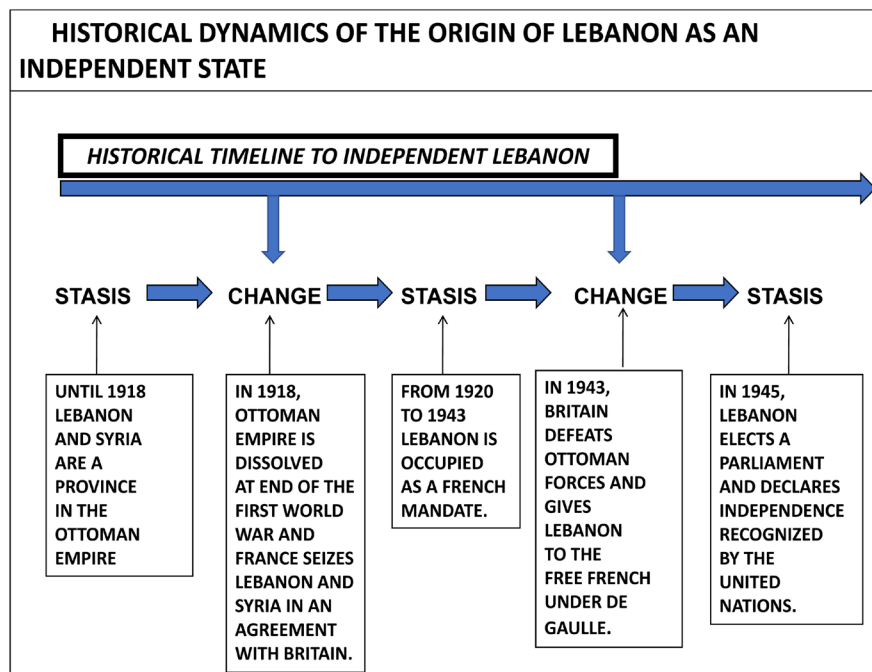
HISTORICAL DYNAMICS OF THE ORIGIN OF LEBANON AS AN INDEPENDENT STATE

HISTORICAL TIMELINE TO INDEPENDENT LEBANON

STASIS

CHANGE

STASIS

CHANGE

STASIS

UNTIL 1918 LEBANON AND SYRIA ARE A PROVINCE IN THE OTTOMAN EMPIRE

IN 1918, OTTOMAN EMPIRE IS DISSOLVED AT END OF THE FIRST WORLD WAR AND FRANCE SEIZES LEBANON AND SYRIA IN AN AGREEMENT WITH BRITAIN.

FROM 1920 TO 1943 LEBANON IS OCCUPIED AS A FRENCH MANDATE.

IN 1943, BRITAIN DEFEATS OTTOMAN FORCES AND GIVES LEBANON TO THE FREE FRENCH UNDER DE GAULLE.

IN 1945, LEBANON ELECTS A PARLIAMENT AND DECLARES INDEPENDENCE RECOGNIZED BY THE UNITED NATIONS.